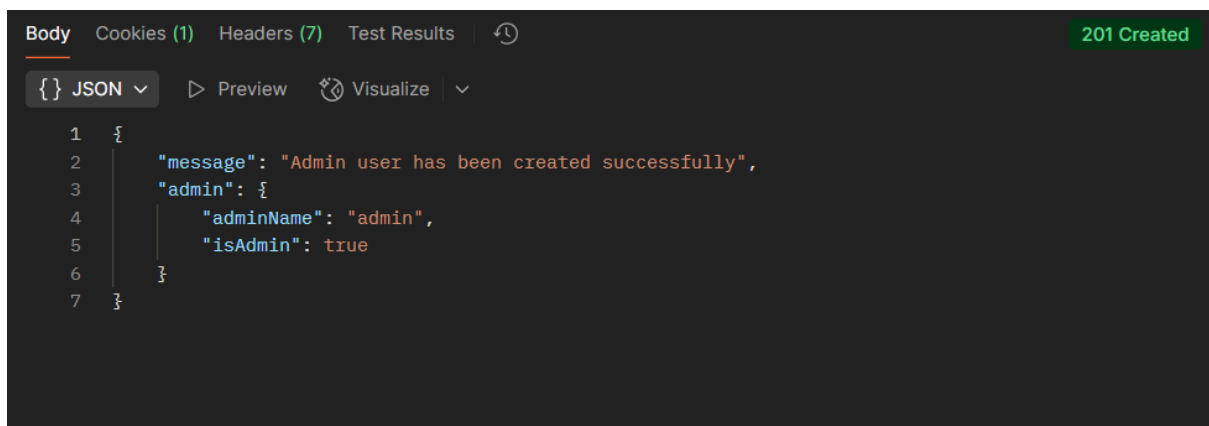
Body Cookies (1) Headers (7) Test Results

201 Created

{} JSON ∨ ▷ Preview Visualize ∨

1 {
2 "message": "Admin user has been created successfully",
3 "admin": {
4 "adminName": "admin",
5 "isAdmin": true
6 }
7 }